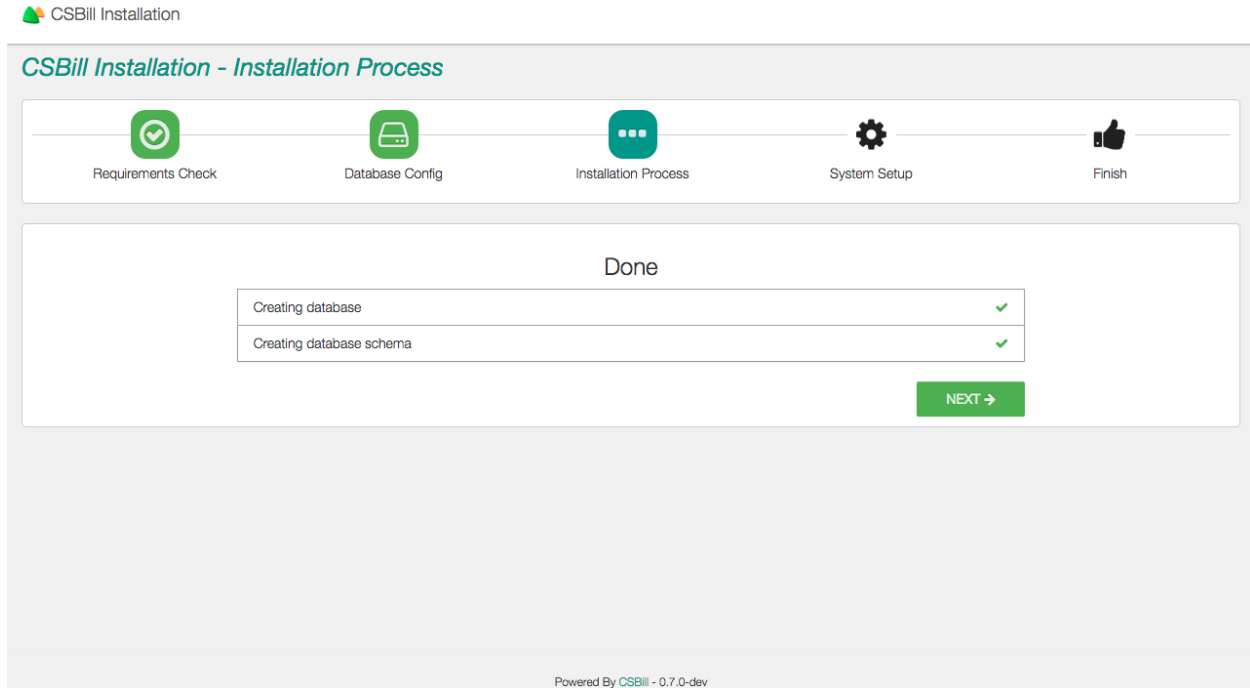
CSBill Installation

CSBill Installation - Installation Process

Requirements Check

Database Config

Installation Process

System Setup

Finish

Done

| Creating database | ✔ |
|---|---|
| Creating database schema | ✔ |

NEXT →

Powered By CSBill - 0.7.0-dev